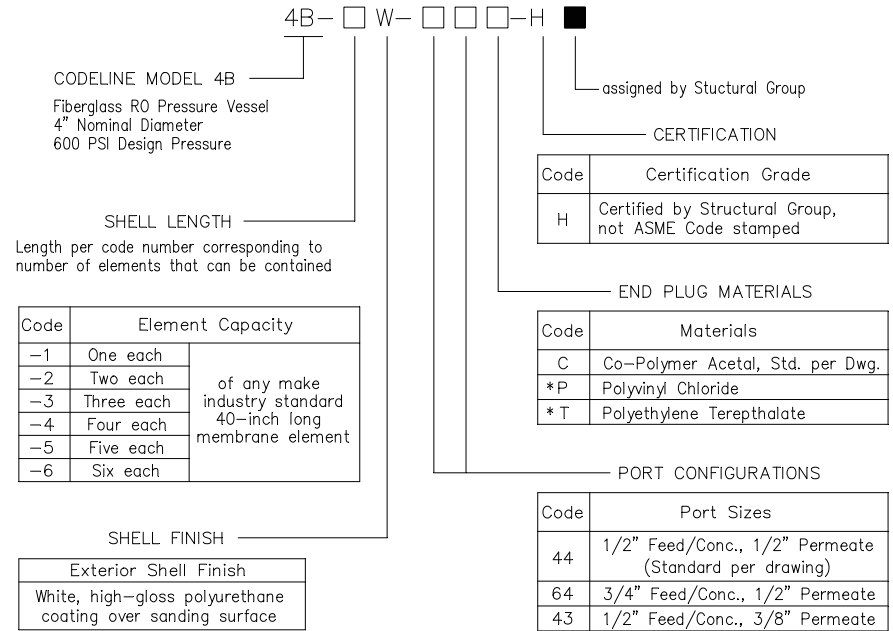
4B– □ W– □ □ □–H ■

assigned by Stuctural Group

CODELINE MODEL 4B

Fiberglass RO Pressure Vessel
4" Nominal Diameter
600 PSI Design Pressure

CERTIFICATION

| Code | Certification Grade |
|---|---|
| H | Certified by Structural Group, not ASME Code stamped |

SHELL LENGTH

Length per code number corresponding to number of elements that can be contained

| Code | Element Capacity | |
|---|---|---|
| –1 | One each | of any make industry standard 40–inch long membrane element |
| –2 | Two each | |
| –3 | Three each | |
| –4 | Four each | |
| –5 | Five each | |
| –6 | Six each | |

END PLUG MATERIALS

| Code | Materials |
|---|---|
| C | Co–Polymer Acetal, Std. per Dwg. |
| *P | Polyvinyl Chloride |
| * T | Polyethylene Terepthalate |

PORT CONFIGURATIONS

| Code | Port Sizes |
|---|---|
| 44 | 1/2" Feed/Conc., 1/2" Permeate (Standard per drawing) |
| 64 | 3/4" Feed/Conc., 1/2" Permeate |
| 43 | 1/2" Feed/Conc., 3/8" Permeate |

SHELL FINISH

| Exterior Shell Finish |
|---|
| White, high–gloss polyurethane coating over sanding surface |